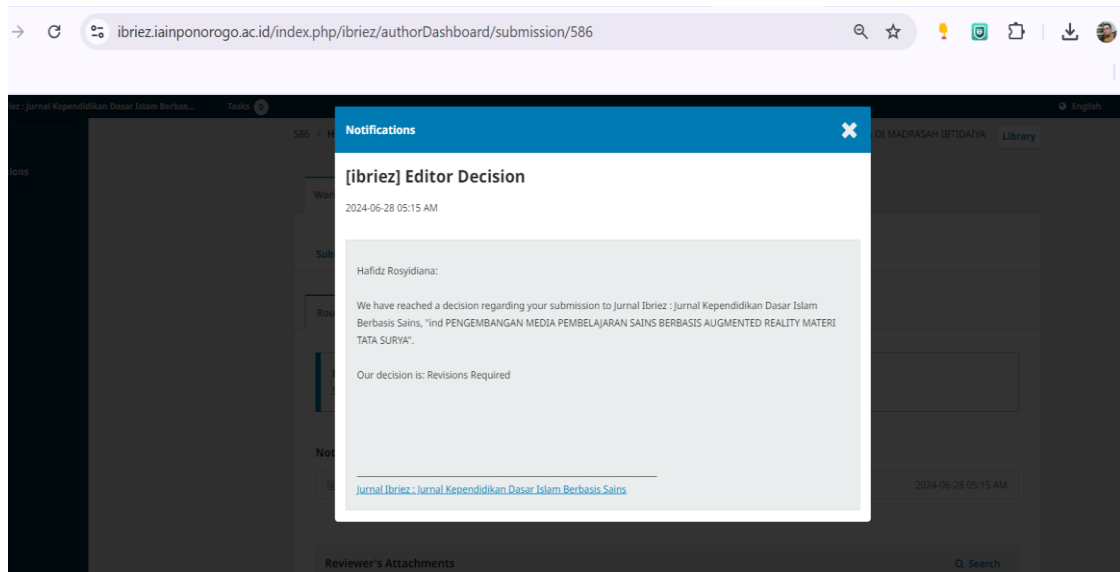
ibriez.iainponorogo.ac.id/index.php/ibriez/authorDashboard/submission/586

iez : Jurnal Kependidikan Dasar Islam Berbas... Tasks 0

English

ions

586 / H

DI MADRASAH IBTIDAIYA Library

Wor

Sub

Rou

Not

2024-06-28 05:15 AM

Reviewer's Attachments

Search

Notifications

[ibriez] Editor Decision

2024-06-28 05:15 AM

Hafidz Rosyidiana:

We have reached a decision regarding your submission to Jurnal Ibriez : Jurnal Kependidikan Dasar Islam Berbasis Sains, "ind PENGEMBANGAN MEDIA PEMBELAJARAN SAINS BERBASIS AUGMENTED REALITY MATERI TATA SURYA".

Our decision is: Revisions Required

Jurnal Ibriez : Jurnal Kependidikan Dasar Islam Berbasis Sains